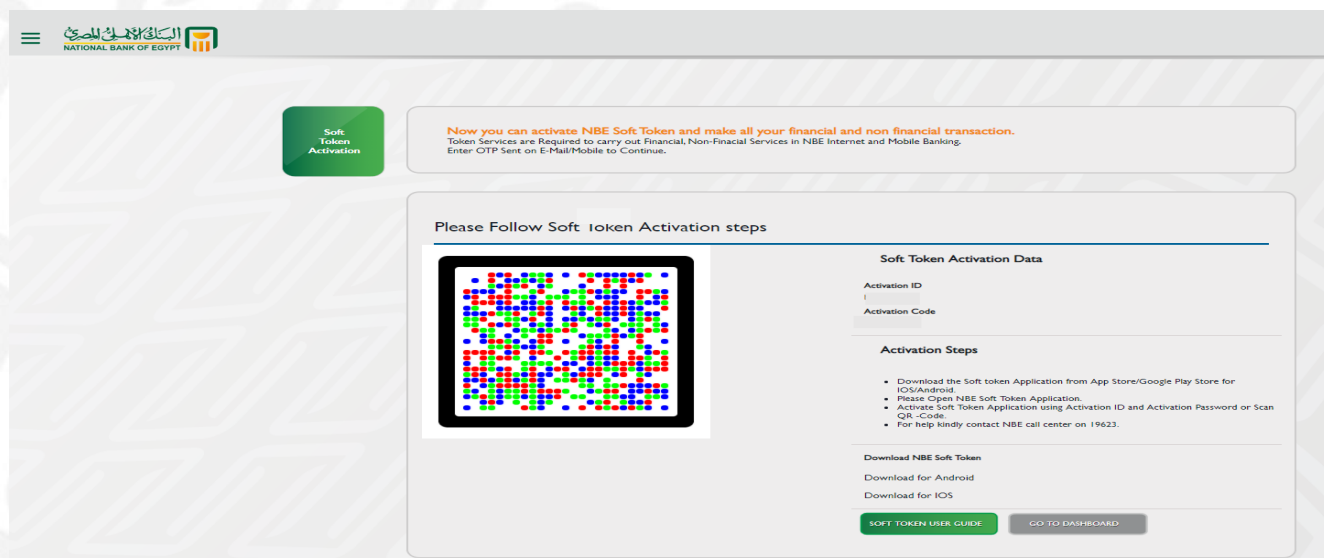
البنك الأهلي المصري
NATIONAL BANK OF EGYPT

Soft Token Activation

Now you can activate NBE Soft Token and make all your financial and non financial transaction.
Token Services are Required to carry out Financial, Non-Finacial Services in NBE Internet and Mobile Banking.
Enter OTP Sent on E-Mail/Mobile to Continue.

Please Follow Soft Token Activation steps

Soft Token Activation Data

Activation ID

Activation Code

Activation Steps

- Download the Soft token Application from App Store/Google Play Store for IOS/Android.
- Please Open NBE Soft Token Application.
- Activate Soft Token Application using Activation ID and Activation Password or Scan QR -Code.
- For help kindly contact NBE call center on 19623.

Download NBE Soft Token

Download for Android

Download for IOS

SOFT TOKEN USER GUIDE

GO TO DASHBOARD